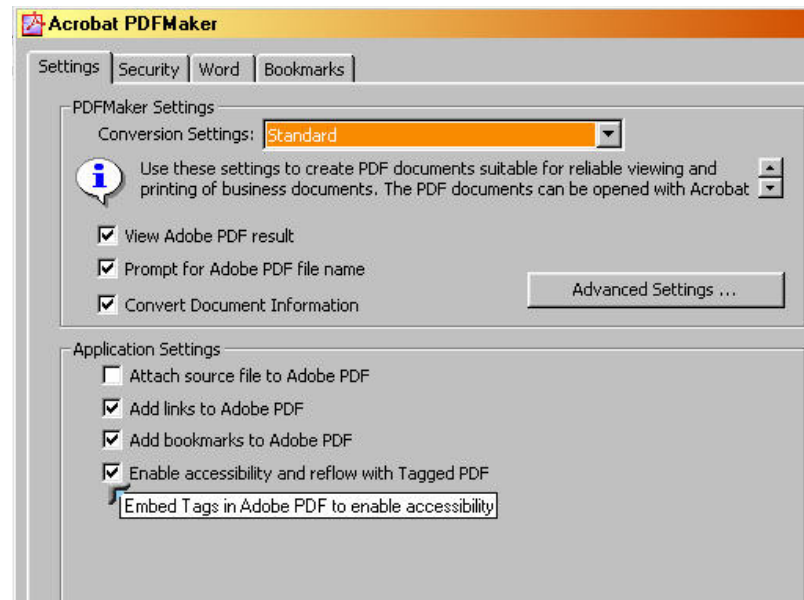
Acrobat PDFMaker

Settings | Security | Word | Bookmarks

PDFMaker Settings

Conversion Settings: Standard

Use these settings to create PDF documents suitable for reliable viewing and printing of business documents. The PDF documents can be opened with Acrobat

View Adobe PDF result

Prompt for Adobe PDF file name

Convert Document Information

Advanced Settings ...

Application Settings

Attach source file to Adobe PDF

Add links to Adobe PDF

Add bookmarks to Adobe PDF

Enable accessibility and reflow with Tagged PDF

Embed Tags in Adobe PDF to enable accessibility